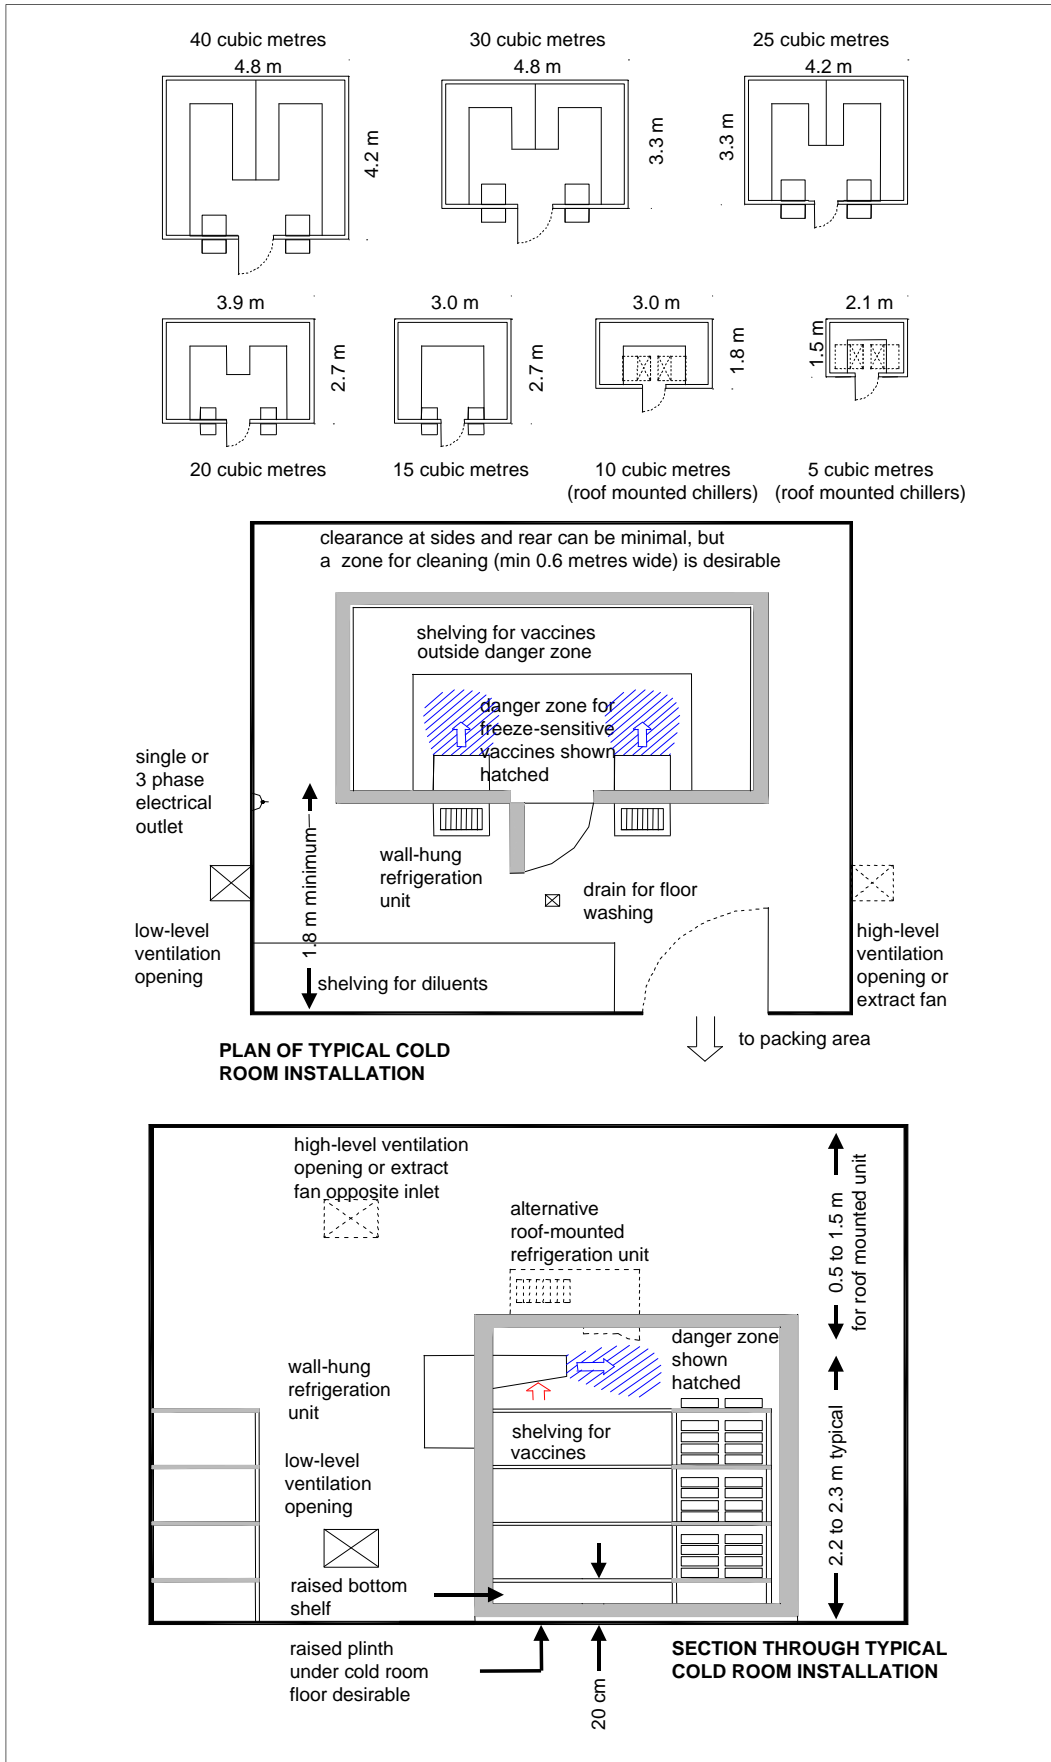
40 cubic metres
4.8 m
4.2 m

30 cubic metres
4.8 m
3.3 m

25 cubic metres
4.2 m
3.3 m

3.9 m
2.7 m
20 cubic metres

3.0 m
2.7 m
15 cubic metres

3.0 m
1.8 m
10 cubic metres
(roof mounted chillers)

2.1 m
1.5 m
5 cubic metres
(roof mounted chillers)

clearance at sides and rear can be minimal, but a zone for cleaning (min 0.6 metres wide) is desirable

shelving for vaccines outside danger zone

danger zone for freeze-sensitive vaccines shown hatched

single or 3 phase electrical outlet

1.8 m minimum

wall-hung refrigeration unit

drain for floor washing

low-level ventilation opening

high-level ventilation opening or extract fan

shelving for diluents

to packing area

PLAN OF TYPICAL COLD ROOM INSTALLATION

high-level ventilation opening or extract fan opposite inlet

alternative roof-mounted refrigeration unit

0.5 to 1.5 m for roof mounted unit

danger zone shown hatched

wall-hung refrigeration unit

shelving for vaccines

low-level ventilation opening

2.2 to 2.3 m typical

raised bottom shelf

raised plinth under cold room floor desirable

20 cm

SECTION THROUGH TYPICAL COLD ROOM INSTALLATION